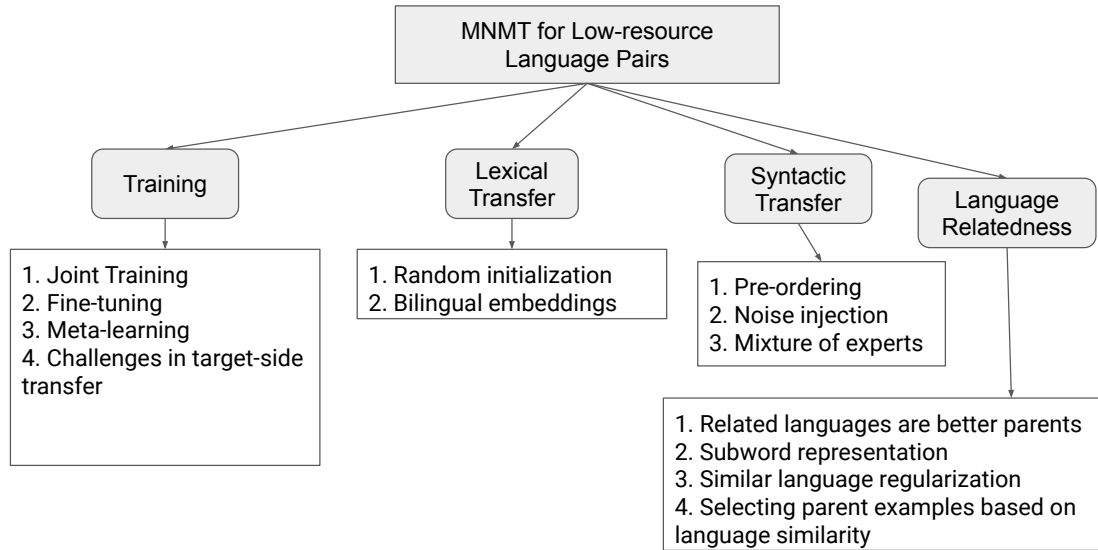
MNMT for Low-resource Language Pairs

Training

1. Joint Training
2. Fine-tuning
3. Meta-learning
4. Challenges in target-side transfer

Lexical Transfer

1. Random initialization
2. Bilingual embeddings

Syntactic Transfer

1. Pre-ordering
2. Noise injection
3. Mixture of experts

Language Relatedness

1. Related languages are better parents
2. Subword representation
3. Similar language regularization
4. Selecting parent examples based on language similarity